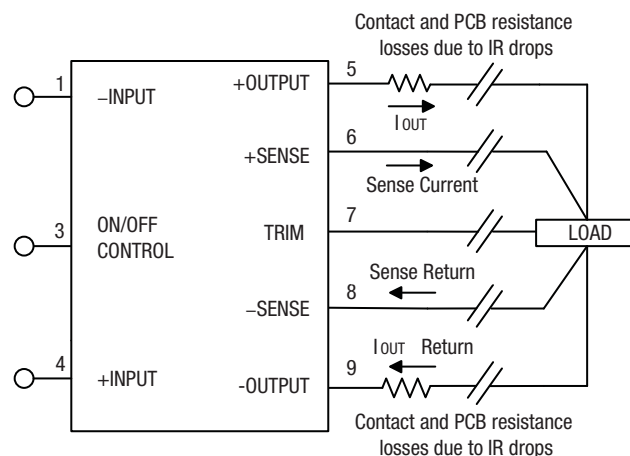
Contact and PCB resistance losses due to IR drops

1 –INPUT

3 ON/OFF CONTROL

4 +INPUT

+OUTPUT 5

IOUT

+SENSE 6

Sense Current

TRIM 7

LOAD

Sense Return

–SENSE 8

IOUT Return

-OUTPUT 9

Contact and PCB resistance losses due to IR drops